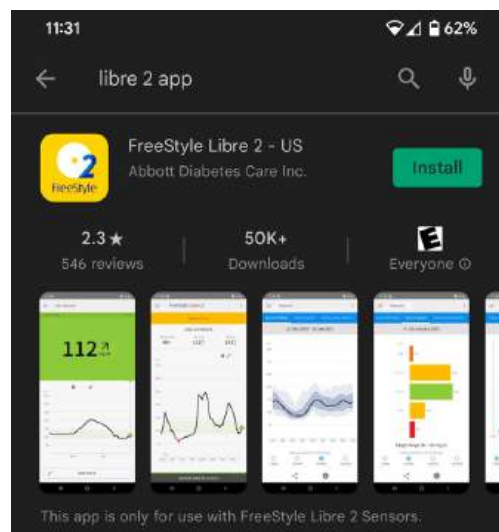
11:31 62%

libre 2 app

2
FreeStyle

FreeStyle Libre 2 - US
Abbott Diabetes Care Inc.

Install

2.3★
546 reviews

50K+
Downloads

E
Everyone ⓘ

112

This app is only for use with FreeStyle Libre 2 Sensors.